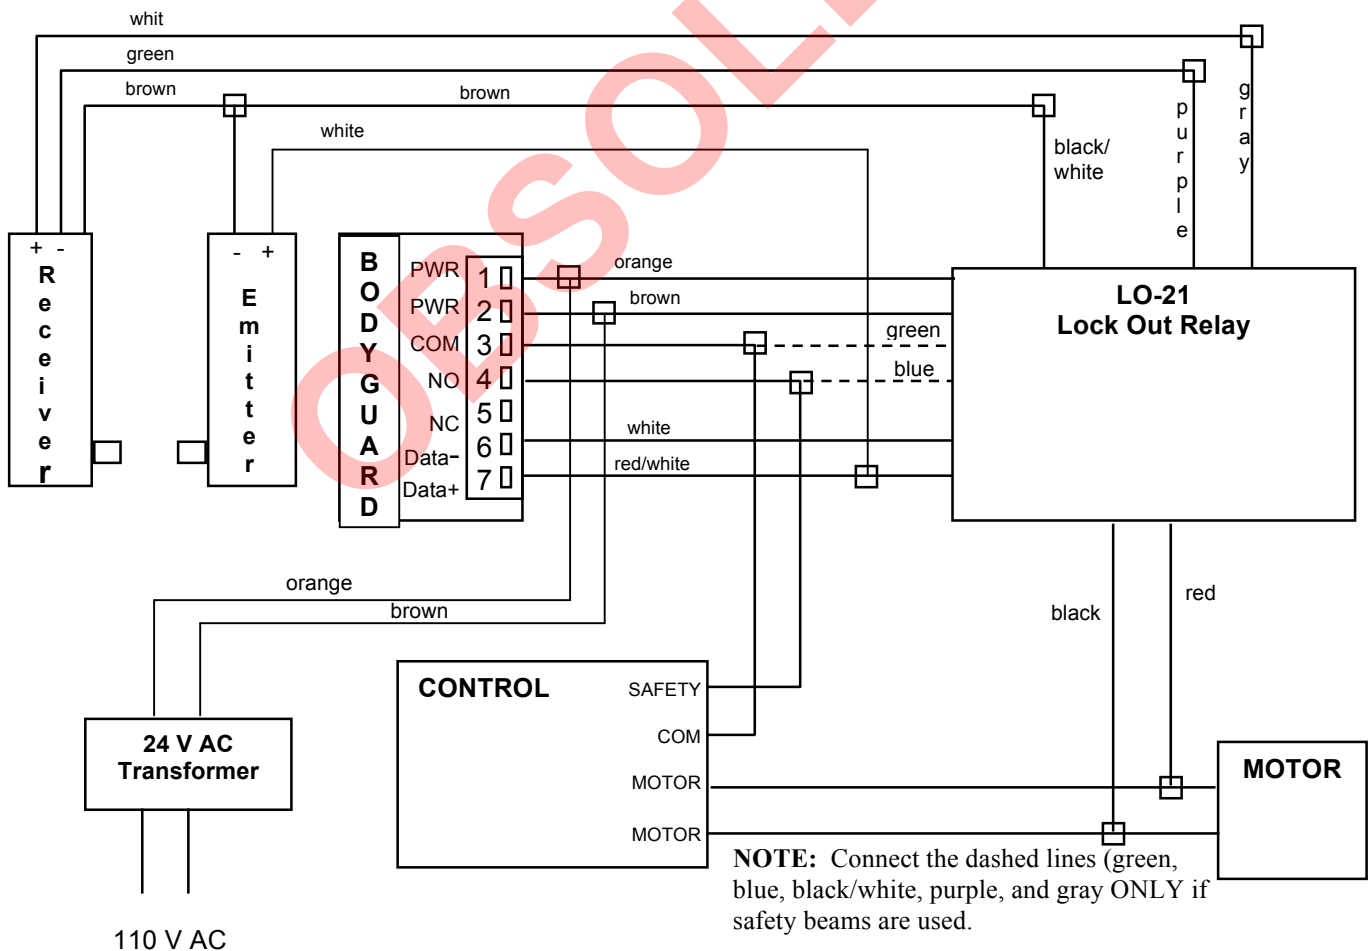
OBSOLETE

whit
green
brown
brown
white
black/
white
purple
gray

+ -
Receiver

- +
Emitter

BODYGUARD

PWR 1
PWR 2
COM 3
NO 4
5
NC 6
Data- 7
Data+

orange
brown
green
blue
white
red/white

LO-21
Lock Out Relay

orange
brown

black
red

CONTROL
SAFETY
COM
MOTOR
MOTOR

MOTOR

24 V AC
Transformer

110 V AC

NOTE: Connect the dashed lines (green, blue, black/white, purple, and gray ONLY if safety beams are used.